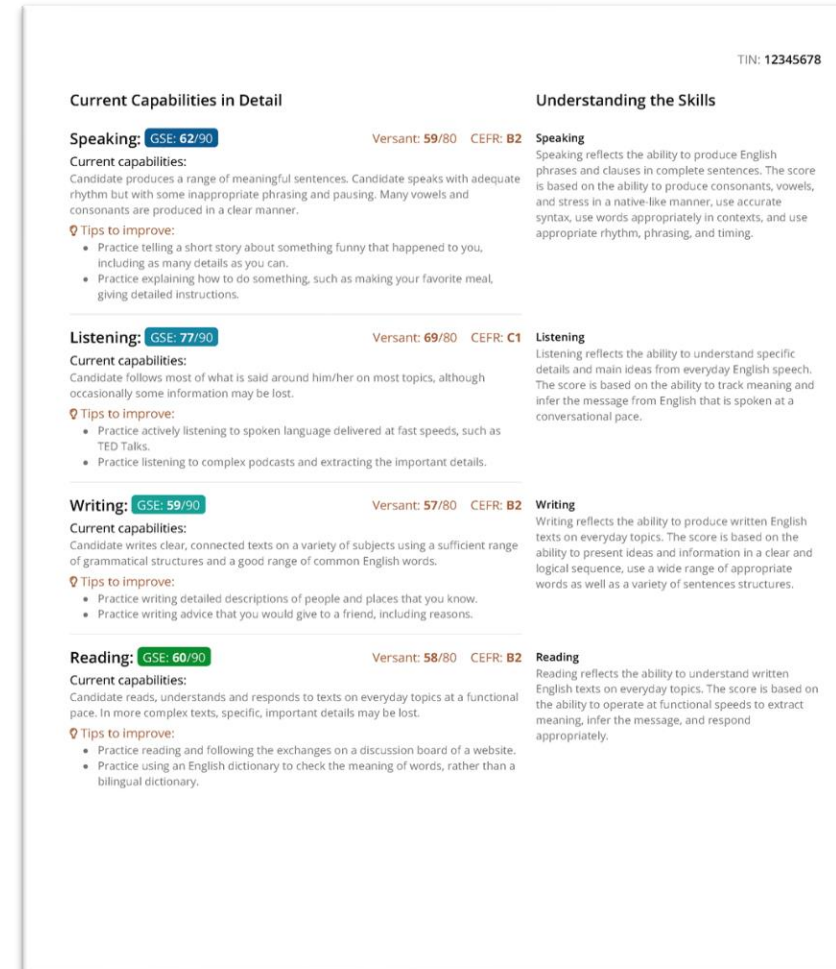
TIN: **12345678**

Current Capabilities in Detail

Speaking: GSE: 62/90 Versant: 59/80 CEFR: B2

Current capabilities:

Candidate produces a range of meaningful sentences. Candidate speaks with adequate rhythm but with some inappropriate phrasing and pausing. Many vowels and consonants are produced in a clear manner.

Tips to improve:

- Practice telling a short story about something funny that happened to you, including as many details as you can.
- Practice explaining how to do something, such as making your favorite meal, giving detailed instructions.

Listening: GSE: 77/90 Versant: 69/80 CEFR: C1

Current capabilities:

Candidate follows most of what is said around him/her on most topics, although occasionally some information may be lost.

Tips to improve:

- Practice actively listening to spoken language delivered at fast speeds, such as TED Talks.
- Practice listening to complex podcasts and extracting the important details.

Writing: GSE: 59/90 Versant: 57/80 CEFR: B2

Current capabilities:

Candidate writes clear, connected texts on a variety of subjects using a sufficient range of grammatical structures and a good range of common English words.

Tips to improve:

- Practice writing detailed descriptions of people and places that you know.
- Practice writing advice that you would give to a friend, including reasons.

Reading: GSE: 60/90 Versant: 58/80 CEFR: B2

Current capabilities:

Candidate reads, understands and responds to texts on everyday topics at a functional pace. In more complex texts, specific, important details may be lost.

Tips to improve:

- Practice reading and following the exchanges on a discussion board of a website.
- Practice using an English dictionary to check the meaning of words, rather than a bilingual dictionary.

Understanding the Skills

Speaking

Speaking reflects the ability to produce English phrases and clauses in complete sentences. The score is based on the ability to produce consonants, vowels, and stress in a native-like manner, use accurate syntax, use words appropriately in contexts, and use appropriate rhythm, phrasing, and timing.

Listening

Listening reflects the ability to understand specific details and main ideas from everyday English speech. The score is based on the ability to track meaning and infer the message from English that is spoken at a conversational pace.

Writing

Writing reflects the ability to produce written English texts on everyday topics. The score is based on the ability to present ideas and information in a clear and logical sequence, use a wide range of appropriate words as well as a variety of sentences structures.

Reading

Reading reflects the ability to understand written English texts on everyday topics. The score is based on the ability to operate at functional speeds to extract meaning, infer the message, and respond appropriately.